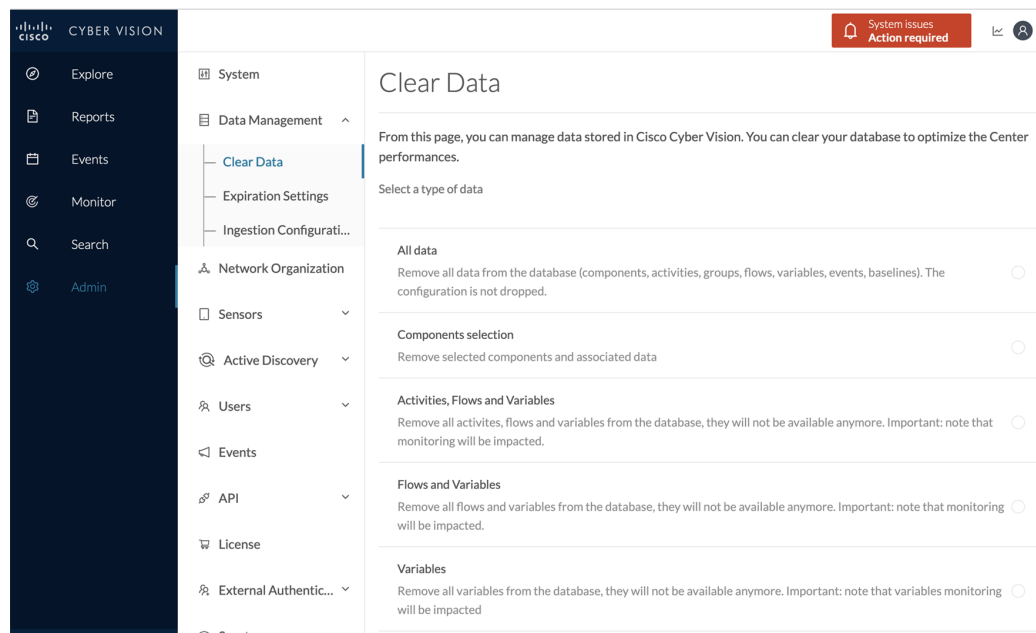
cisco CYBER VISION

System issues
Action required

Explore
Reports
Events
Monitor
Search
Admin

System
Data Management
Clear Data
Expiration Settings
Ingestion Configurati...
Network Organization
Sensors
Active Discovery
Users
Events
API
License
External Authentic...

Clear Data

From this page, you can manage data stored in Cisco Cyber Vision. You can clear your database to optimize the Center performances.

Select a type of data

All data
Remove all data from the database (components, activities, groups, flows, variables, events, baselines). The configuration is not dropped.

Components selection
Remove selected components and associated data

Activities, Flows and Variables
Remove all activites, flows and variables from the database, they will not be available anymore. Important: note that monitoring will be impacted.

Flows and Variables
Remove all flows and variables from the database, they will not be available anymore. Important: note that monitoring will be impacted.

Variables
Remove all variables from the database, they will not be available anymore. Important: note that variables monitoring will be impacted